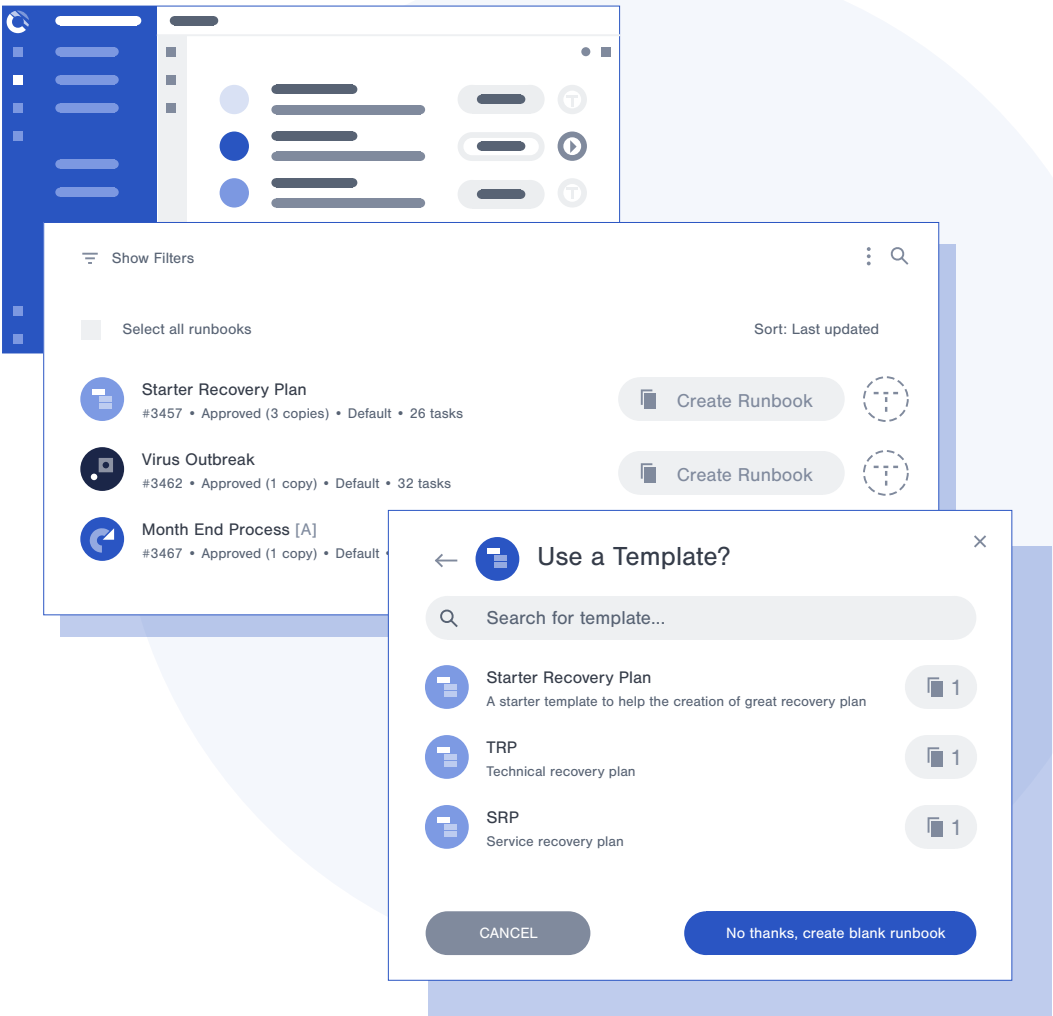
Show Filters

Select all runbooks

Sort: Last updated

Starter Recovery Plan
#3457 • Approved (3 copies) • Default • 26 tasks

Create Runbook

Virus Outbreak
#3462 • Approved (1 copy) • Default • 32 tasks

Create Runbook

Month End Process [A]
#3467 • Approved (1 copy) • Default •

Use a Template?

Search for template...

Starter Recovery Plan
A starter template to help the creation of great recovery plan

1

TRP
Technical recovery plan

1

SRP
Service recovery plan

1

CANCEL

No thanks, create blank runbook